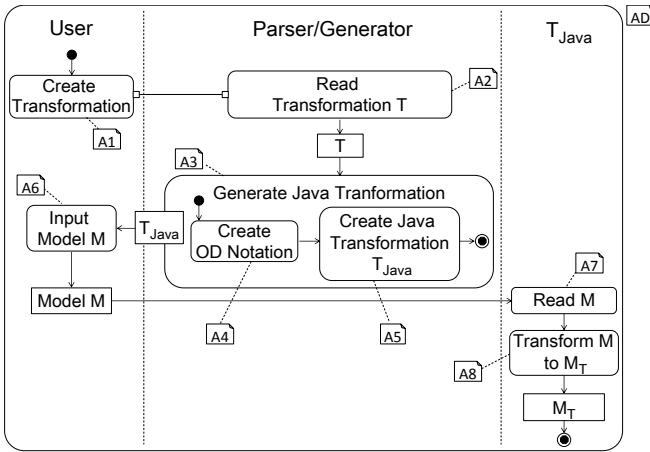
AD

User

Parser/Generator

$T_{Java}$

Create Transformation

A1

Read Transformation T

A2

T

A3

Generate Java Tranformation

A6

Input Model M

$T_{Java}$

Create OD Notation

Create Java Transformation $T_{Java}$

A7

Model M

Read M

A4

A5

Transform M to $M_T$

A8

$M_T$